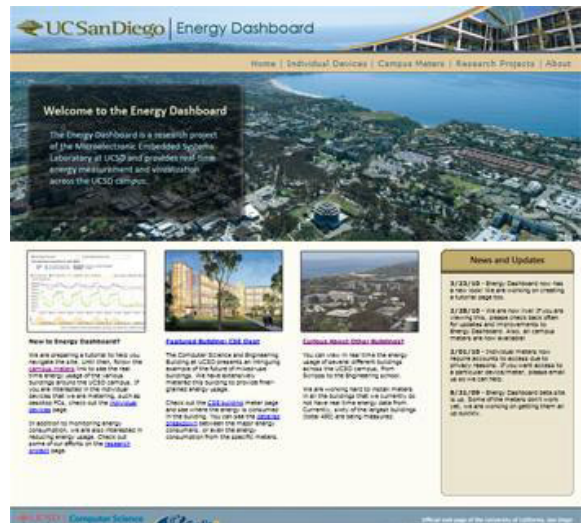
UCSanDiego | Energy Dashboard

Home | Individual Devices | Campus Meters | Research Projects | About

Welcome to the Energy Dashboard

The Energy Dashboard is a research project of the Microelectronic Embedded Systems Laboratory at UCSD and provides real-time energy measurement and visualization across the UCSD campus.

New to Energy Dashboard?

We are preparing a tutorial to help you navigate the site. Until then, follow the campus meters link to see the real time energy usage of the various buildings around the UCSD campus. If you are interested in the individual devices that we are metering, such as desktop PCs, check out the individual devices page.

In addition to monitoring energy consumption, we are also interested in reducing energy usage. Check out some of our efforts on the research project page.

Featured Building: CSE Dept

The Computer Science and Engineering Building at UCSD presents an intriguing example of the future of mixed-use buildings. We have extensively metered this building to provide fine-grained energy usage.

Check out the CSE building meter page and see where the energy is consumed in the building. You can see the detailed breakdown between the major energy consumers, or even the energy consumption from the specific meters.

Curious About Other Buildings?

You can view in real time the energy usage of several different buildings across the UCSD campus, from Scripps to the Engineering school.

We are working hard to install meters in all the buildings that we currently do not have real time energy data from. Currently, sixty of the largest buildings (total 480) are being measured.

News and Updates

3/23/10 - Energy Dashboard now has a new look! We are working on creating a tutorial page too.

2/28/10 - We are now live! If you are viewing this, please check back often for updates and improvements to Energy Dashboard. Also, all campus meters are now available!

2/01/10 - Individual meters now require accounts to access due to privacy reasons. If you want access to a particular device/meter, please email us so we can help.

8/22/09 - Energy Dashboard beta site is up. Some of the meters don't work yet, we are working on getting them all up quickly.

Computer Science

Official web page of the University of California, San Diego